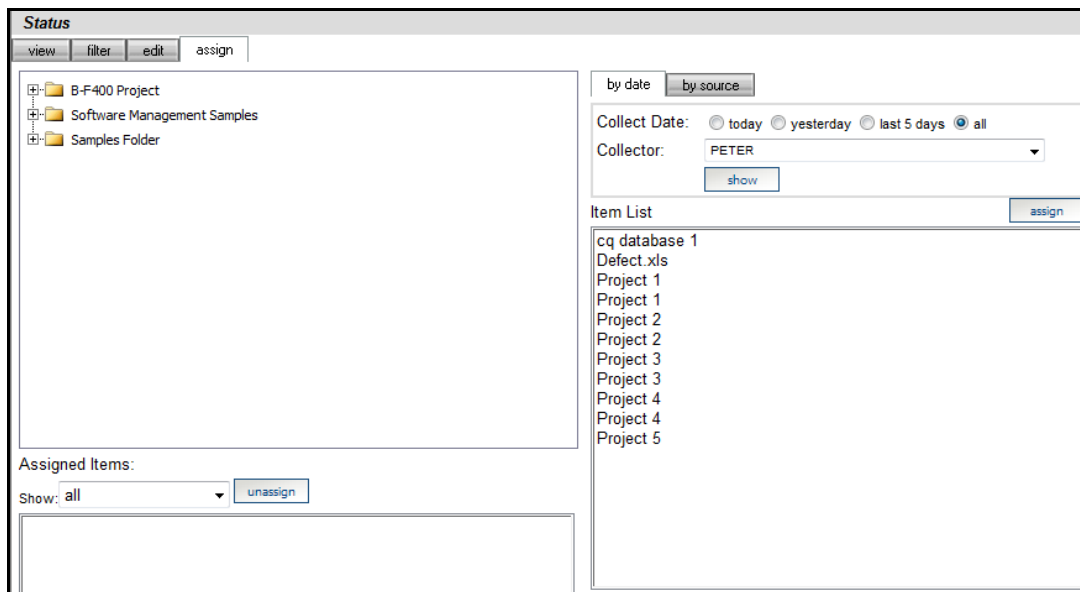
Status

view filter edit assign

B-F400 Project
Software Management Samples
Samples Folder

by date by source

Collect Date: today yesterday last 5 days all
Collector: PETER
show

Item List assign

cq database 1
Defect.xls
Project 1
Project 1
Project 2
Project 2
Project 3
Project 3
Project 4
Project 4
Project 5

Assigned Items:
Show: all unassign